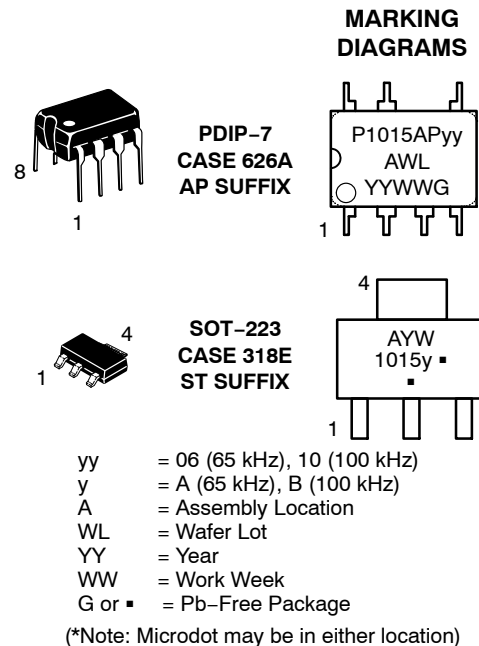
MARKING DIAGRAMS

8

1

PDIP−7
CASE 626A
AP SUFFIX

P1015APyy
AWL
YYWWG

1

4

1

SOT−223
CASE 318E
ST SUFFIX

4

AYW
1015y ▪
▪

1

yy = 06 (65 kHz), 10 (100 kHz)
y = A (65 kHz), B (100 kHz)
A = Assembly Location
WL = Wafer Lot
YY = Year
WW = Work Week
G or ▪ = Pb−Free Package

(*Note: Microdot may be in either location)